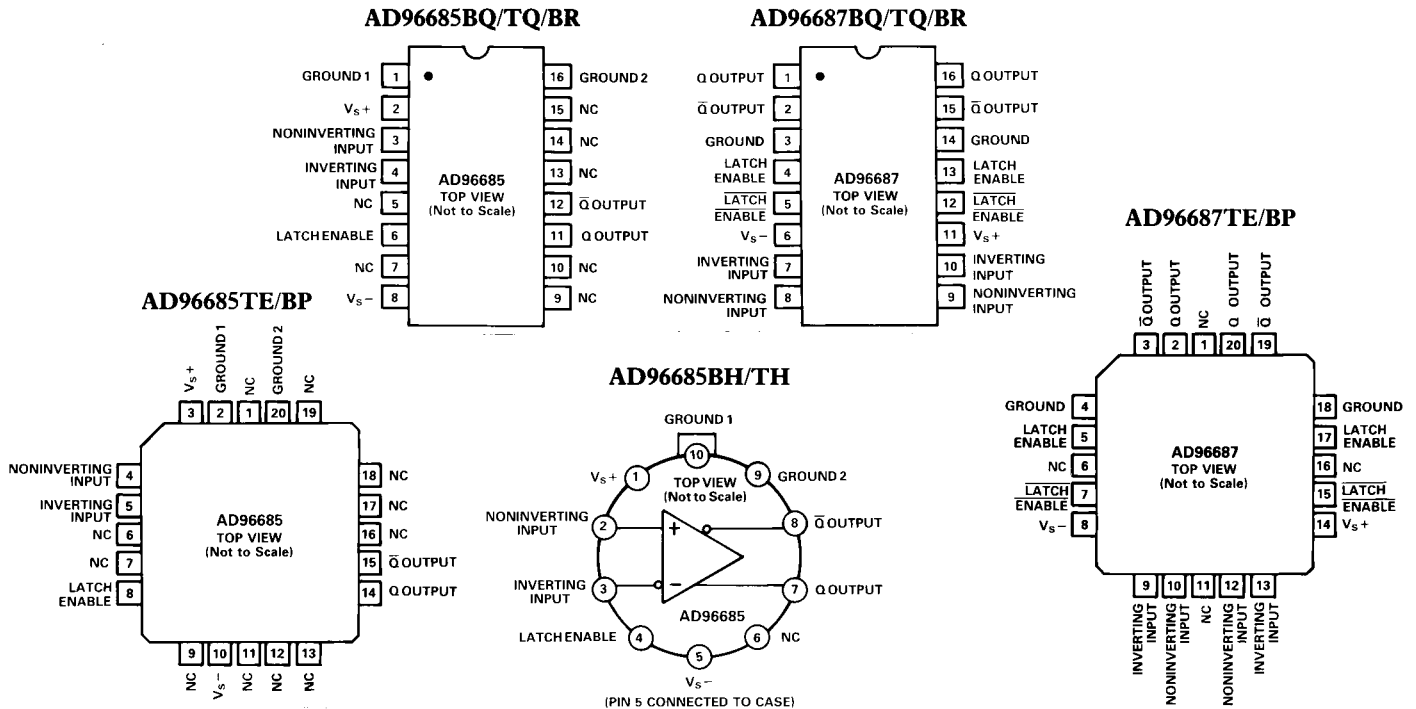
AD96685BQ/TQ/BR

GROUND 1 1
$V_S+$ 2
NONINVERTING INPUT 3
INVERTING INPUT 4
NC 5
LATCH ENABLE 6
NC 7
$V_S-$ 8

AD96685
TOP VIEW
(Not to Scale)

16 GROUND 2
15 NC
14 NC
13 NC
12 $\overline{Q}$ OUTPUT
11 Q OUTPUT
10 NC
9 NC

AD96687BQ/TQ/BR

Q OUTPUT 1
$\overline{Q}$ OUTPUT 2
GROUND 3
LATCH ENABLE 4
$\overline{LATCH}$ $\overline{ENABLE}$ 5
$V_S-$ 6
INVERTING INPUT 7
NONINVERTING INPUT 8

AD96687
TOP VIEW
(Not to Scale)

16 Q OUTPUT
15 $\overline{Q}$ OUTPUT
14 GROUND
13 LATCH ENABLE
12 $\overline{LATCH}$ $\overline{ENABLE}$
11 $V_S+$
10 INVERTING INPUT
9 NONINVERTING INPUT

AD96687TE/BP

$\overline{Q}$ OUTPUT 3
Q OUTPUT 2
NC 1
Q OUTPUT 20
$\overline{Q}$ OUTPUT 19

GROUND 4
LATCH ENABLE 5
NC 6
$\overline{LATCH}$ $\overline{ENABLE}$ 7
$V_S-$ 8

AD96687
TOP VIEW
(Not to Scale)

18 GROUND
17 LATCH ENABLE
16 NC
15 $\overline{LATCH}$ $\overline{ENABLE}$
14 $V_S+$

9 INVERTING INPUT
10 NONINVERTING INPUT
11 NC
12 NONINVERTING INPUT
13 INVERTING INPUT

AD96685TE/BP

$V_S+$ 3
GROUND 1 2
NC 1
GROUND 2 20
NC 19

NONINVERTING INPUT 4
INVERTING INPUT 5
NC 6
NC 7
LATCH ENABLE 8

AD96685
TOP VIEW
(Not to Scale)

18 NC
17 NC
16 NC
15 $\overline{Q}$ OUTPUT
14 Q OUTPUT

9 NC
10 $V_S-$
11 NC
12 NC
13 NC

AD96685BH/TH

GROUND 1 10
$V_S+$ 1
9 GROUND 2
TOP VIEW
(Not to Scale)
NONINVERTING INPUT 2
8 $\overline{Q}$ OUTPUT
INVERTING INPUT 3
7 Q OUTPUT
AD96685
LATCH ENABLE 4
6 NC
5
$V_S-$
(PIN 5 CONNECTED TO CASE)